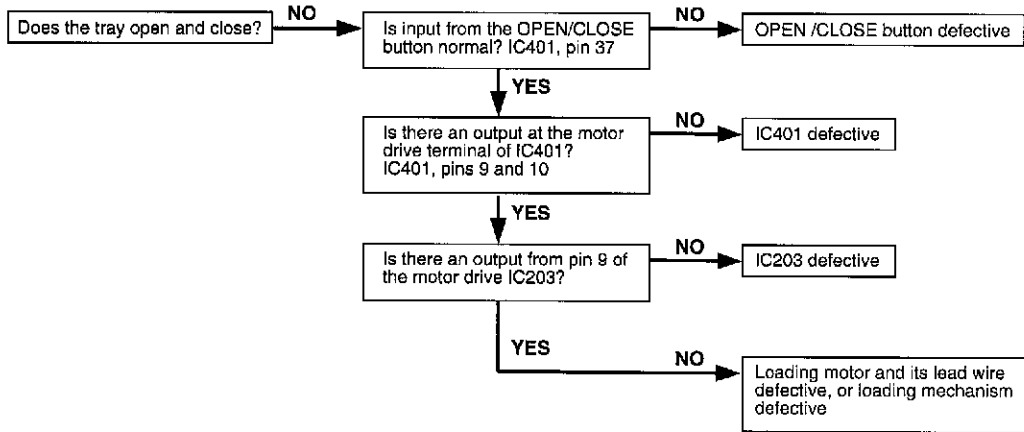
Does the tray open and close?

NO

Is input from the OPEN/CLOSE button normal? IC401, pin 37

NO

OPEN /CLOSE button defective

YES

Is there an output at the motor drive terminal of IC401? IC401, pins 9 and 10

NO

IC401 defective

YES

Is there an output from pin 9 of the motor drive IC203?

NO

IC203 defective

YES

NO

Loading motor and its lead wire defective, or loading mechanism defective